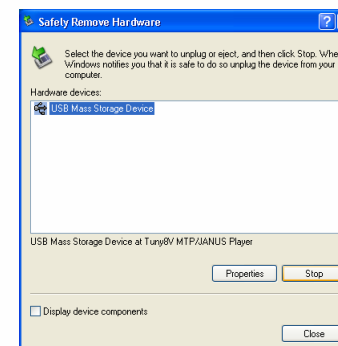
Safely Remove Hardware

?

Select the device you want to unplug or eject, and then click Stop. Whe Windows notifies you that it is safe to do so unplug the device from your computer.

Hardware devices:

USB Mass Storage Device

USB Mass Storage Device at Tuny8V MTP/JANUS Player

Properties

Stop

Display device components

Close